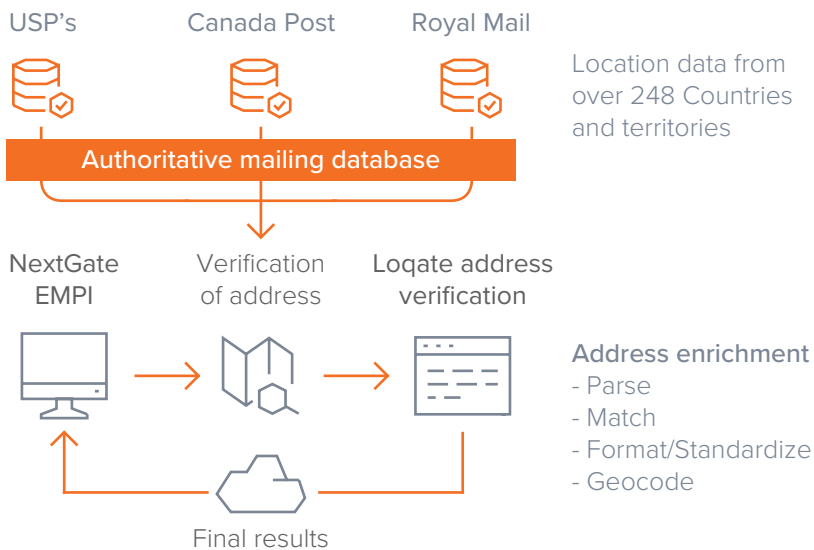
USP's

Canada Post

Royal Mail

Location data from over 248 Countries and territories

Authoritative mailing database

NextGate EMPI

Verification of address

Loqate address verification

Address enrichment
- Parse
- Match
- Format/Standardize
- Geocode

Final results